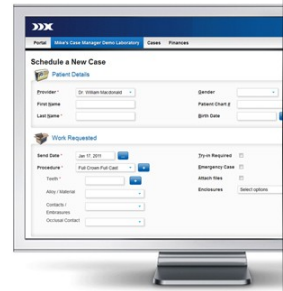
Portal | Mike's Case Manager Demo Laboratory | Cases | Finances

Schedule a New Case

Patient Details

Provider * Dr. William Macdonald
First Name
Last Name *
Gender
Patient Chart #
Birth Date

Work Requested

Send Date * Jan 17, 2011
Procedure * Full Crown Full Cast
Tooth *
Alloy / Material
Contacts / Embrasures
Occlusal Contact
Try-in Required
Emergency Case
Attach files
Enclosures Select options